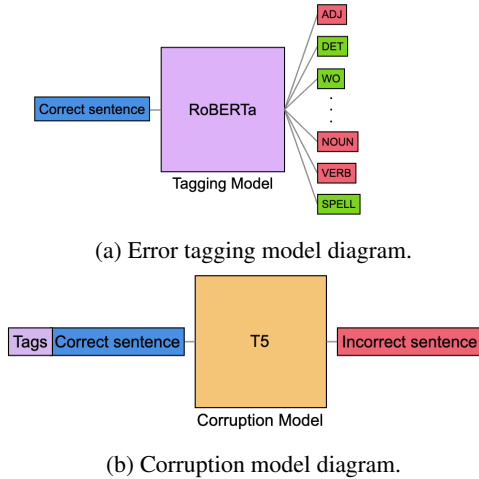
Correct sentence

RoBERTa

Tagging Model

ADJ
DET
WO
.
.
.
NOUN
VERB
SPELL

(a) Error tagging model diagram.

Tags Correct sentence

T5

Corruption Model

Incorrect sentence

(b) Corruption model diagram.